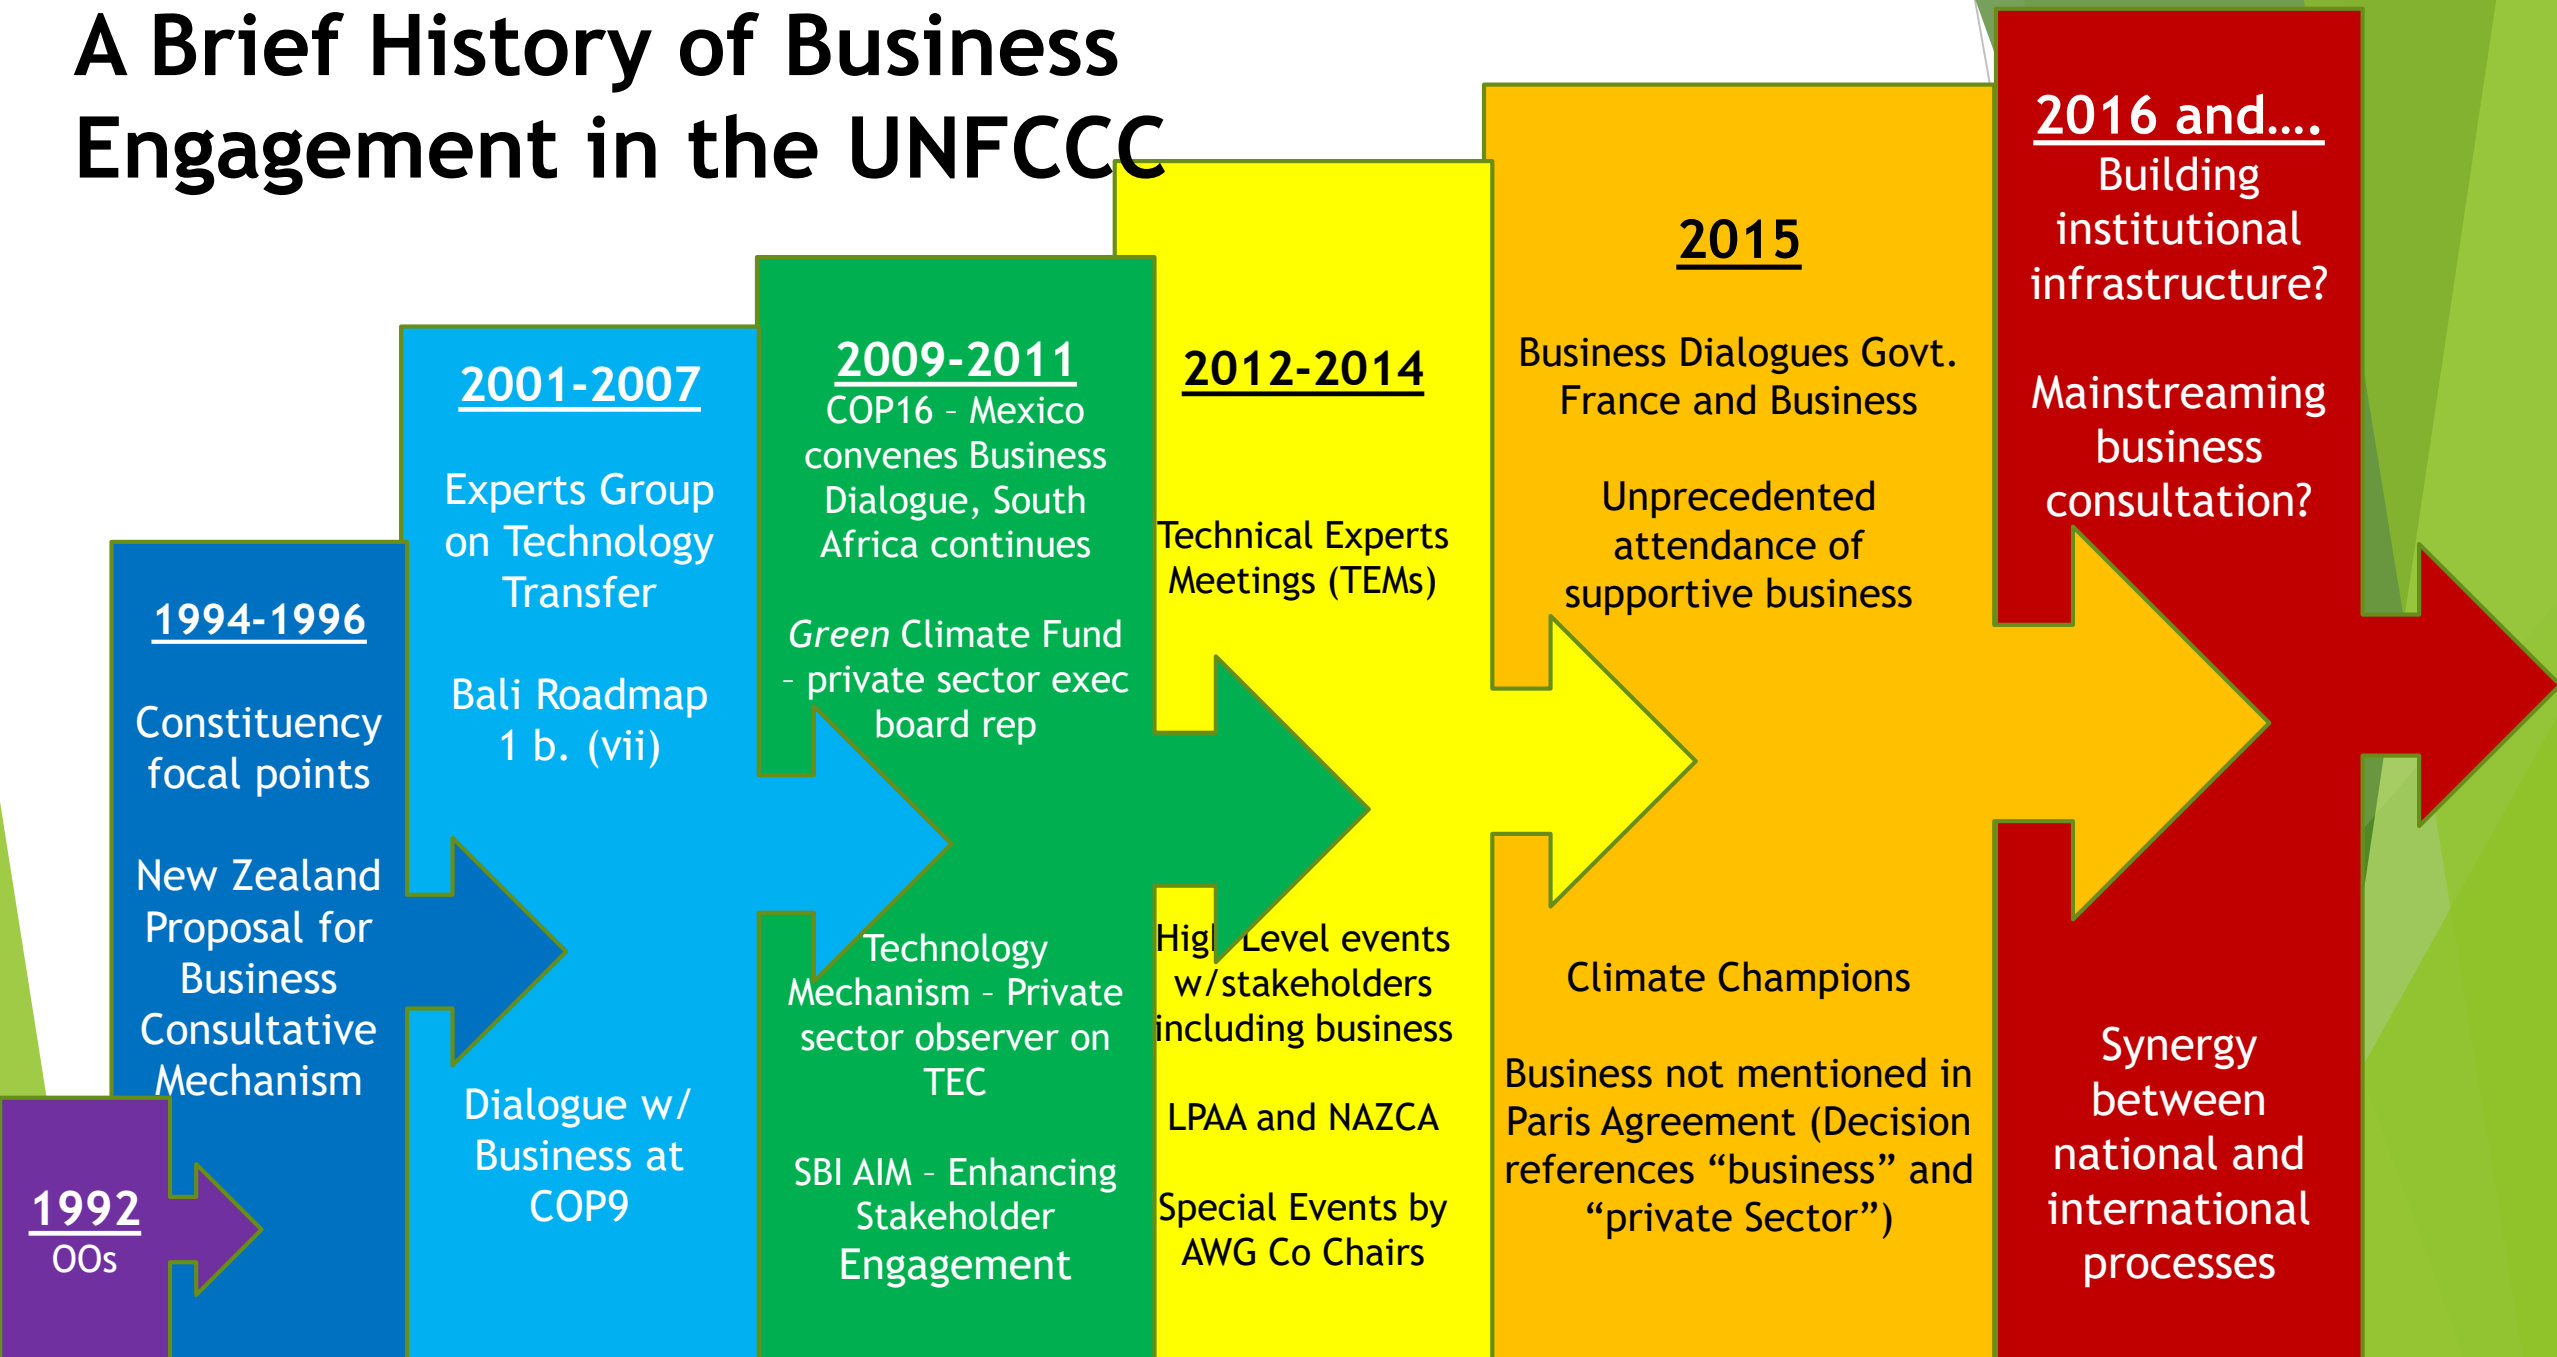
A Brief History of Business Engagement in the UNFCCC

1992
OOs

1994-1996

Constituency focal points

New Zealand Proposal for Business Consultative Mechanism

2001-2007

Experts Group on Technology Transfer

Bali Roadmap 1 b. (vii)

Dialogue w/ Business at COP9

2009-2011
COP16 – Mexico convenes Business Dialogue, South Africa continues

Green Climate Fund – private sector exec board rep

Technology Mechanism – Private sector observer on TEC

SBI AIM – Enhancing Stakeholder Engagement

2012-2014

Technical Experts Meetings (TEMs)

High Level events w/stakeholders including business

LPAA and NAZCA

Special Events by AWG Co Chairs

2015

Business Dialogues Govt. France and Business

Unprecedented attendance of supportive business

Climate Champions

Business not mentioned in Paris Agreement (Decision references "business" and "private Sector")

2016 and….
Building institutional infrastructure?

Mainstreaming business consultation?

Synergy between national and international processes